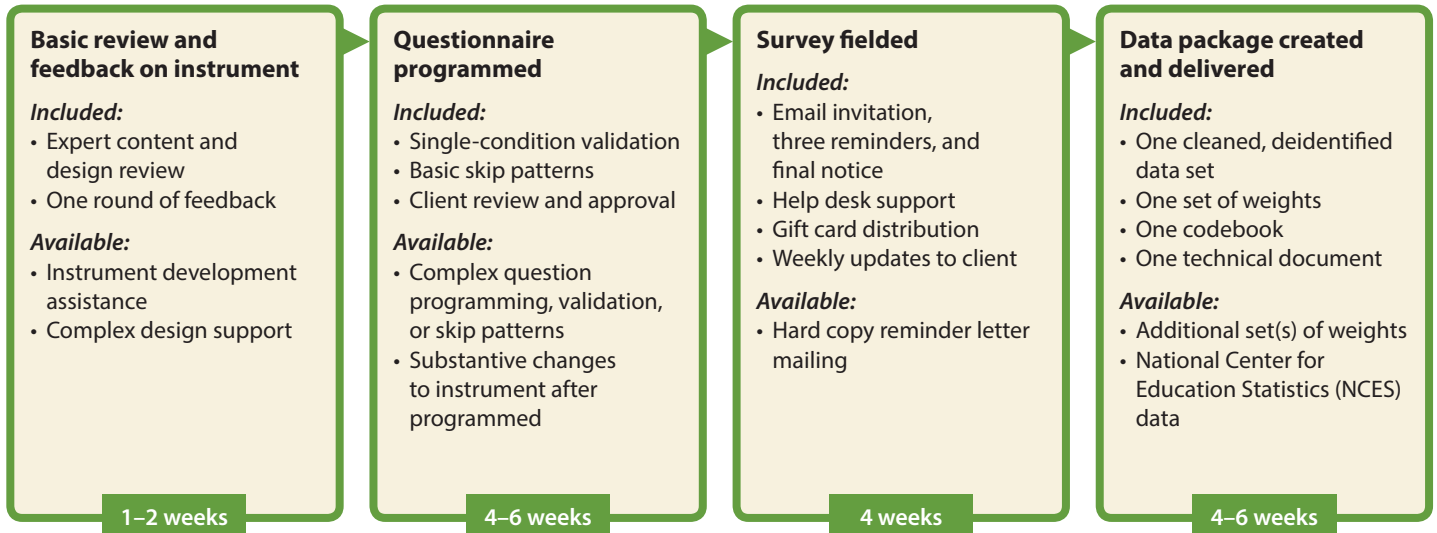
Basic review and feedback on instrument

Included:
• Expert content and design review
• One round of feedback

Available:
• Instrument development assistance
• Complex design support

1–2 weeks

Questionnaire programmed

Included:
• Single-condition validation
• Basic skip patterns
• Client review and approval

Available:
• Complex question programming, validation, or skip patterns
• Substantive changes to instrument after programmed

4–6 weeks

Survey fielded

Included:
• Email invitation, three reminders, and final notice
• Help desk support
• Gift card distribution
• Weekly updates to client

Available:
• Hard copy reminder letter mailing

4 weeks

Data package created and delivered

Included:
• One cleaned, deidentified data set
• One set of weights
• One codebook
• One technical document

Available:
• Additional set(s) of weights
• National Center for Education Statistics (NCES) data

4–6 weeks